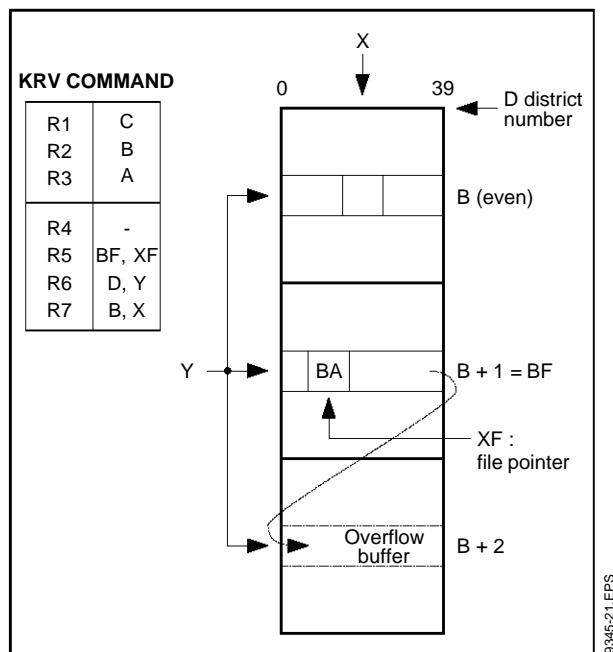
KRV COMMAND

| | |
|---|---|
| R1 | C |
| R2 | B |
| R3 | A |
| R4 | - |
| R5 | BF, XF |
| R6 | D, Y |
| R7 | B, X |

X

0

39

D district number

B (even)

Y

BA

B + 1 = BF

XF : file pointer

Overflow buffer

B + 2

9345-21.EPS